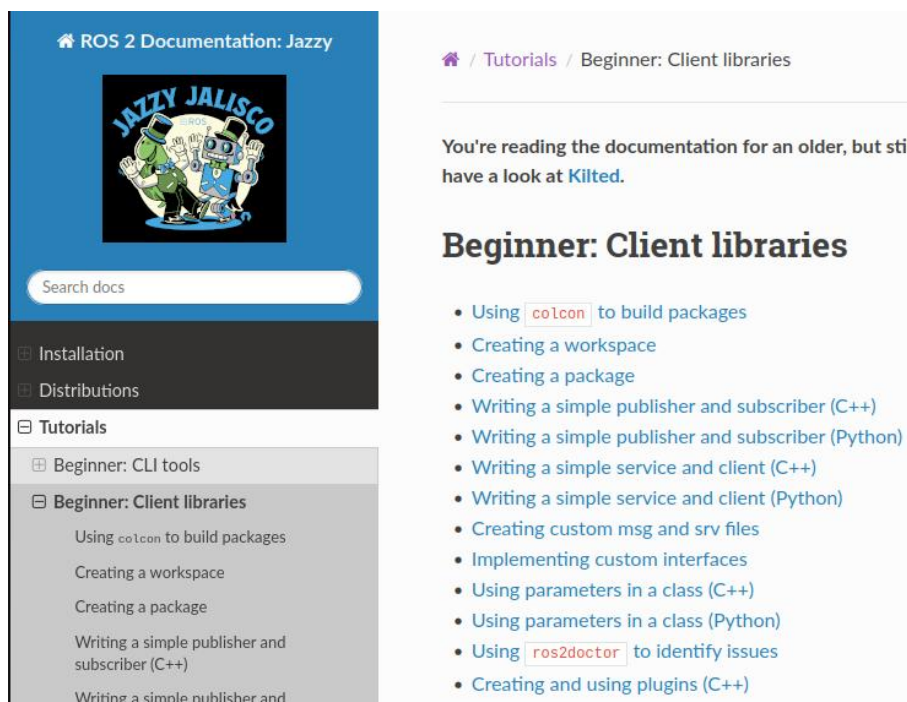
ROS 2 Documentation: Jazzy

JAZZY JALISCO
ROS

Search docs

Installation
Distributions
Tutorials
Beginner: CLI tools
Beginner: Client libraries
Using colcon to build packages
Creating a workspace
Creating a package
Writing a simple publisher and subscriber (C++)
Writing a simple publisher and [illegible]

/ Tutorials / Beginner: Client libraries

You're reading the documentation for an older, but sti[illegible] have a look at Kilted.

Beginner: Client libraries

- Using colcon to build packages
- Creating a workspace
- Creating a package
- Writing a simple publisher and subscriber (C++)
- Writing a simple publisher and subscriber (Python)
- Writing a simple service and client (C++)
- Writing a simple service and client (Python)
- Creating custom msg and srv files
- Implementing custom interfaces
- Using parameters in a class (C++)
- Using parameters in a class (Python)
- Using ros2doctor to identify issues
- Creating and using plugins (C++)